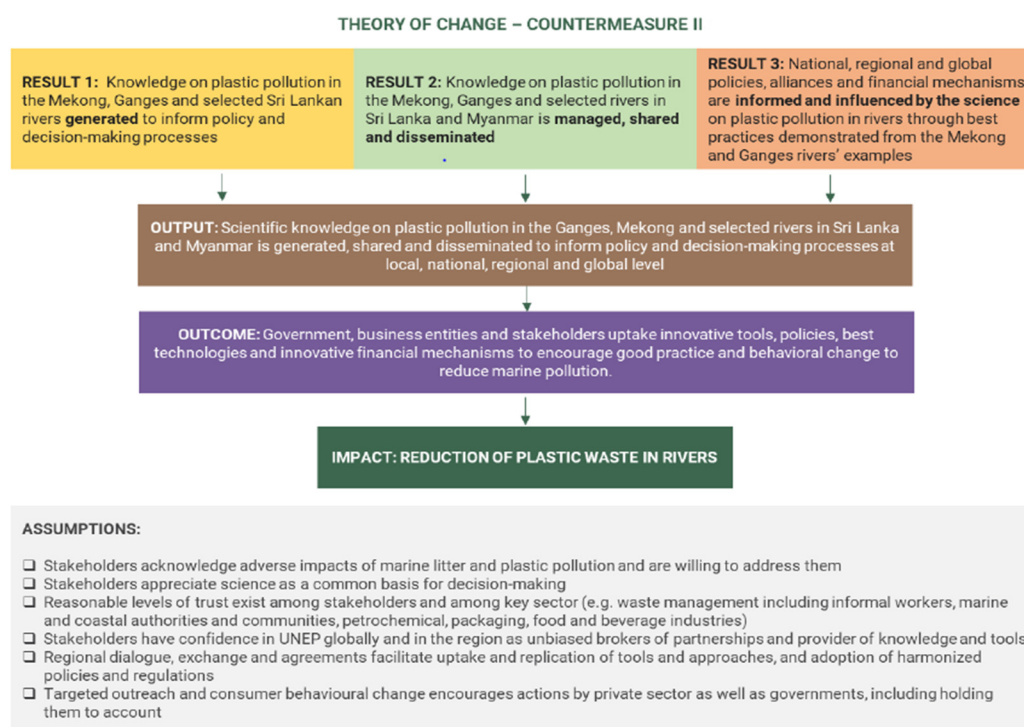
THEORY OF CHANGE – COUNTERMEASURE II

RESULT 1: Knowledge on plastic pollution in the Mekong, Ganges and selected Sri Lankan rivers generated to inform policy and decision-making processes

RESULT 2: Knowledge on plastic pollution in the Mekong, Ganges and selected rivers in Sri Lanka and Myanmar is managed, shared and disseminated

RESULT 3: National, regional and global policies, alliances and financial mechanisms are informed and influenced by the science on plastic pollution in rivers through best practices demonstrated from the Mekong and Ganges rivers' examples

OUTPUT: Scientific knowledge on plastic pollution in the Ganges, Mekong and selected rivers in Sri Lanka and Myanmar is generated, shared and disseminated to inform policy and decision-making processes at local, national, regional and global level

OUTCOME: Government, business entities and stakeholders uptake innovative tools, policies, best technologies and innovative financial mechanisms to encourage good practice and behavioral change to reduce marine pollution.

IMPACT: REDUCTION OF PLASTIC WASTE IN RIVERS

ASSUMPTIONS:

❑ Stakeholders acknowledge adverse impacts of marine litter and plastic pollution and are willing to address them
❑ Stakeholders appreciate science as a common basis for decision-making
❑ Reasonable levels of trust exist among stakeholders and among key sector (e.g. waste management including informal workers, marine and coastal authorities and communities, petrochemical, packaging, food and beverage industries)
❑ Stakeholders have confidence in UNEP globally and in the region as unbiased brokers of partnerships and provider of knowledge and tools
❑ Regional dialogue, exchange and agreements facilitate uptake and replication of tools and approaches, and adoption of harmonized policies and regulations
❑ Targeted outreach and consumer behavioural change encourages actions by private sector as well as governments, including holding them to account